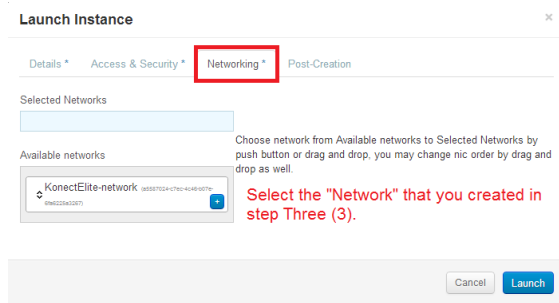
Launch Instance

×

Details * Access & Security * Networking * Post-Creation

Selected Networks

Available networks

KonectElite-network (a6587024-c7ec-4c48-b07c-6fe6226a3267)

+

Choose network from Available networks to Selected Networks by push button or drag and drop, you may change nic order by drag and drop as well.

Select the "Network" that you created in step Three (3).

Cancel Launch